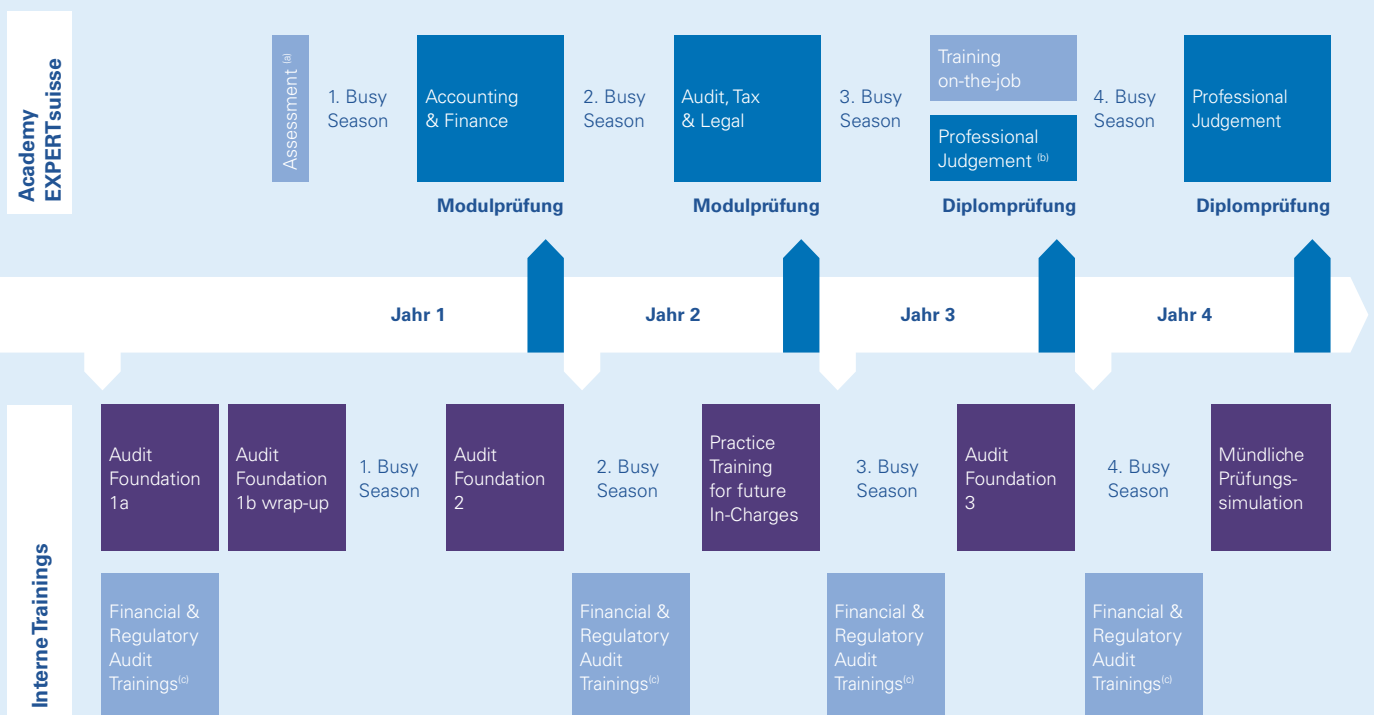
Academy EXPERTsuisse

Assessment $^{(a)}$

1. Busy Season

Accounting & Finance

Modulprüfung

2. Busy Season

Audit, Tax & Legal

Modulprüfung

3. Busy Season

Training on-the-job

Professional Judgement $^{(b)}$

Diplomprüfung

4. Busy Season

Professional Judgement

Diplomprüfung

Jahr 1

Jahr 2

Jahr 3

Jahr 4

Interne Trainings

Audit Foundation 1a

Audit Foundation 1b wrap-up

1. Busy Season

Audit Foundation 2

2. Busy Season

Practice Training for future In-Charges

3. Busy Season

Audit Foundation 3

4. Busy Season

Mündliche Prüfungssimulation

Financial & Regulatory Audit Trainings$^{(c)}$

Financial & Regulatory Audit Trainings$^{(c)}$

Financial & Regulatory Audit Trainings$^{(c)}$

Financial & Regulatory Audit Trainings$^{(c)}$